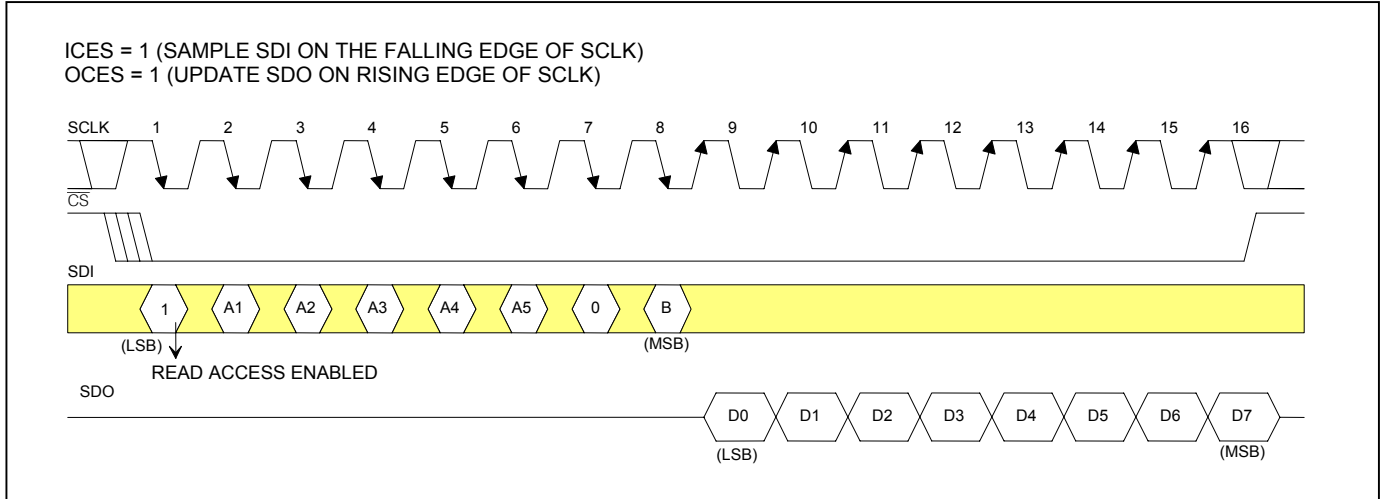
ICES = 1 (SAMPLE SDI ON THE FALLING EDGE OF SCLK)
OCES = 1 (UPDATE SDO ON RISING EDGE OF SCLK)

SCLK 1 2 3 4 5 6 7 8 9 10 11 12 13 14 15 16

$\overline{CS}$

SDI

1 A1 A2 A3 A4 A5 0 B

(LSB) (MSB)

READ ACCESS ENABLED

SDO

D0 D1 D2 D3 D4 D5 D6 D7

(LSB) (MSB)